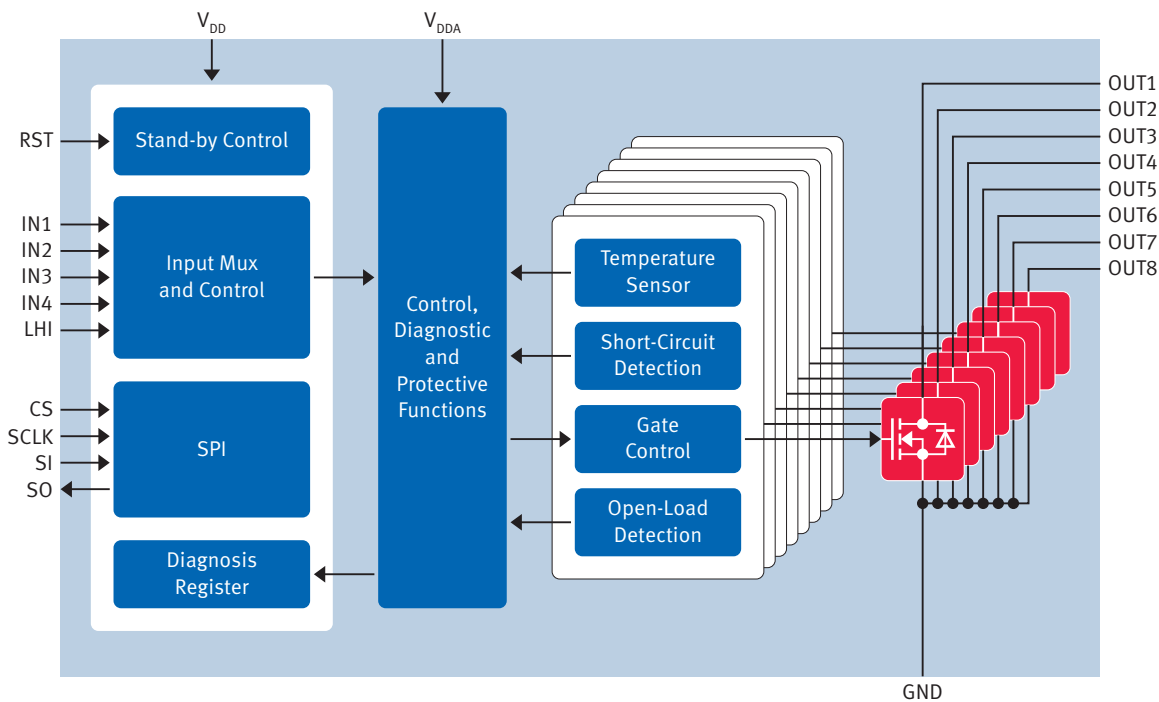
$V_{DD}$

$V_{DDA}$

RST

Stand-by Control

IN1
IN2
IN3
IN4
LHI

Input Mux and Control

CS
SCLK
SI
SO

SPI

Diagnosis Register

Control, Diagnostic and Protective Functions

Temperature Sensor

Short-Circuit Detection

Gate Control

Open-Load Detection

OUT1
OUT2
OUT3
OUT4
OUT5
OUT6
OUT7
OUT8

GND